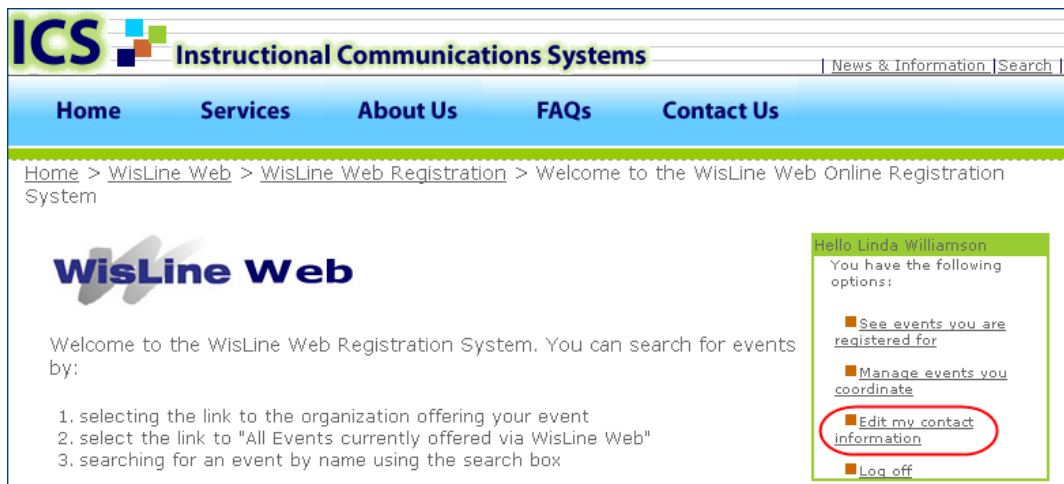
ICS Instructional Communications Systems

| News & Information | Search |

Home Services About Us FAQs Contact Us

Home > WisLine Web > WisLine Web Registration > Welcome to the WisLine Web Online Registration System

WisLine Web

Welcome to the WisLine Web Registration System. You can search for events by:

1. selecting the link to the organization offering your event
2. select the link to "All Events currently offered via WisLine Web"
3. searching for an event by name using the search box

Hello Linda Williamson

You have the following options:

See events you are registered for

Manage events you coordinate

Edit my contact information

Log off